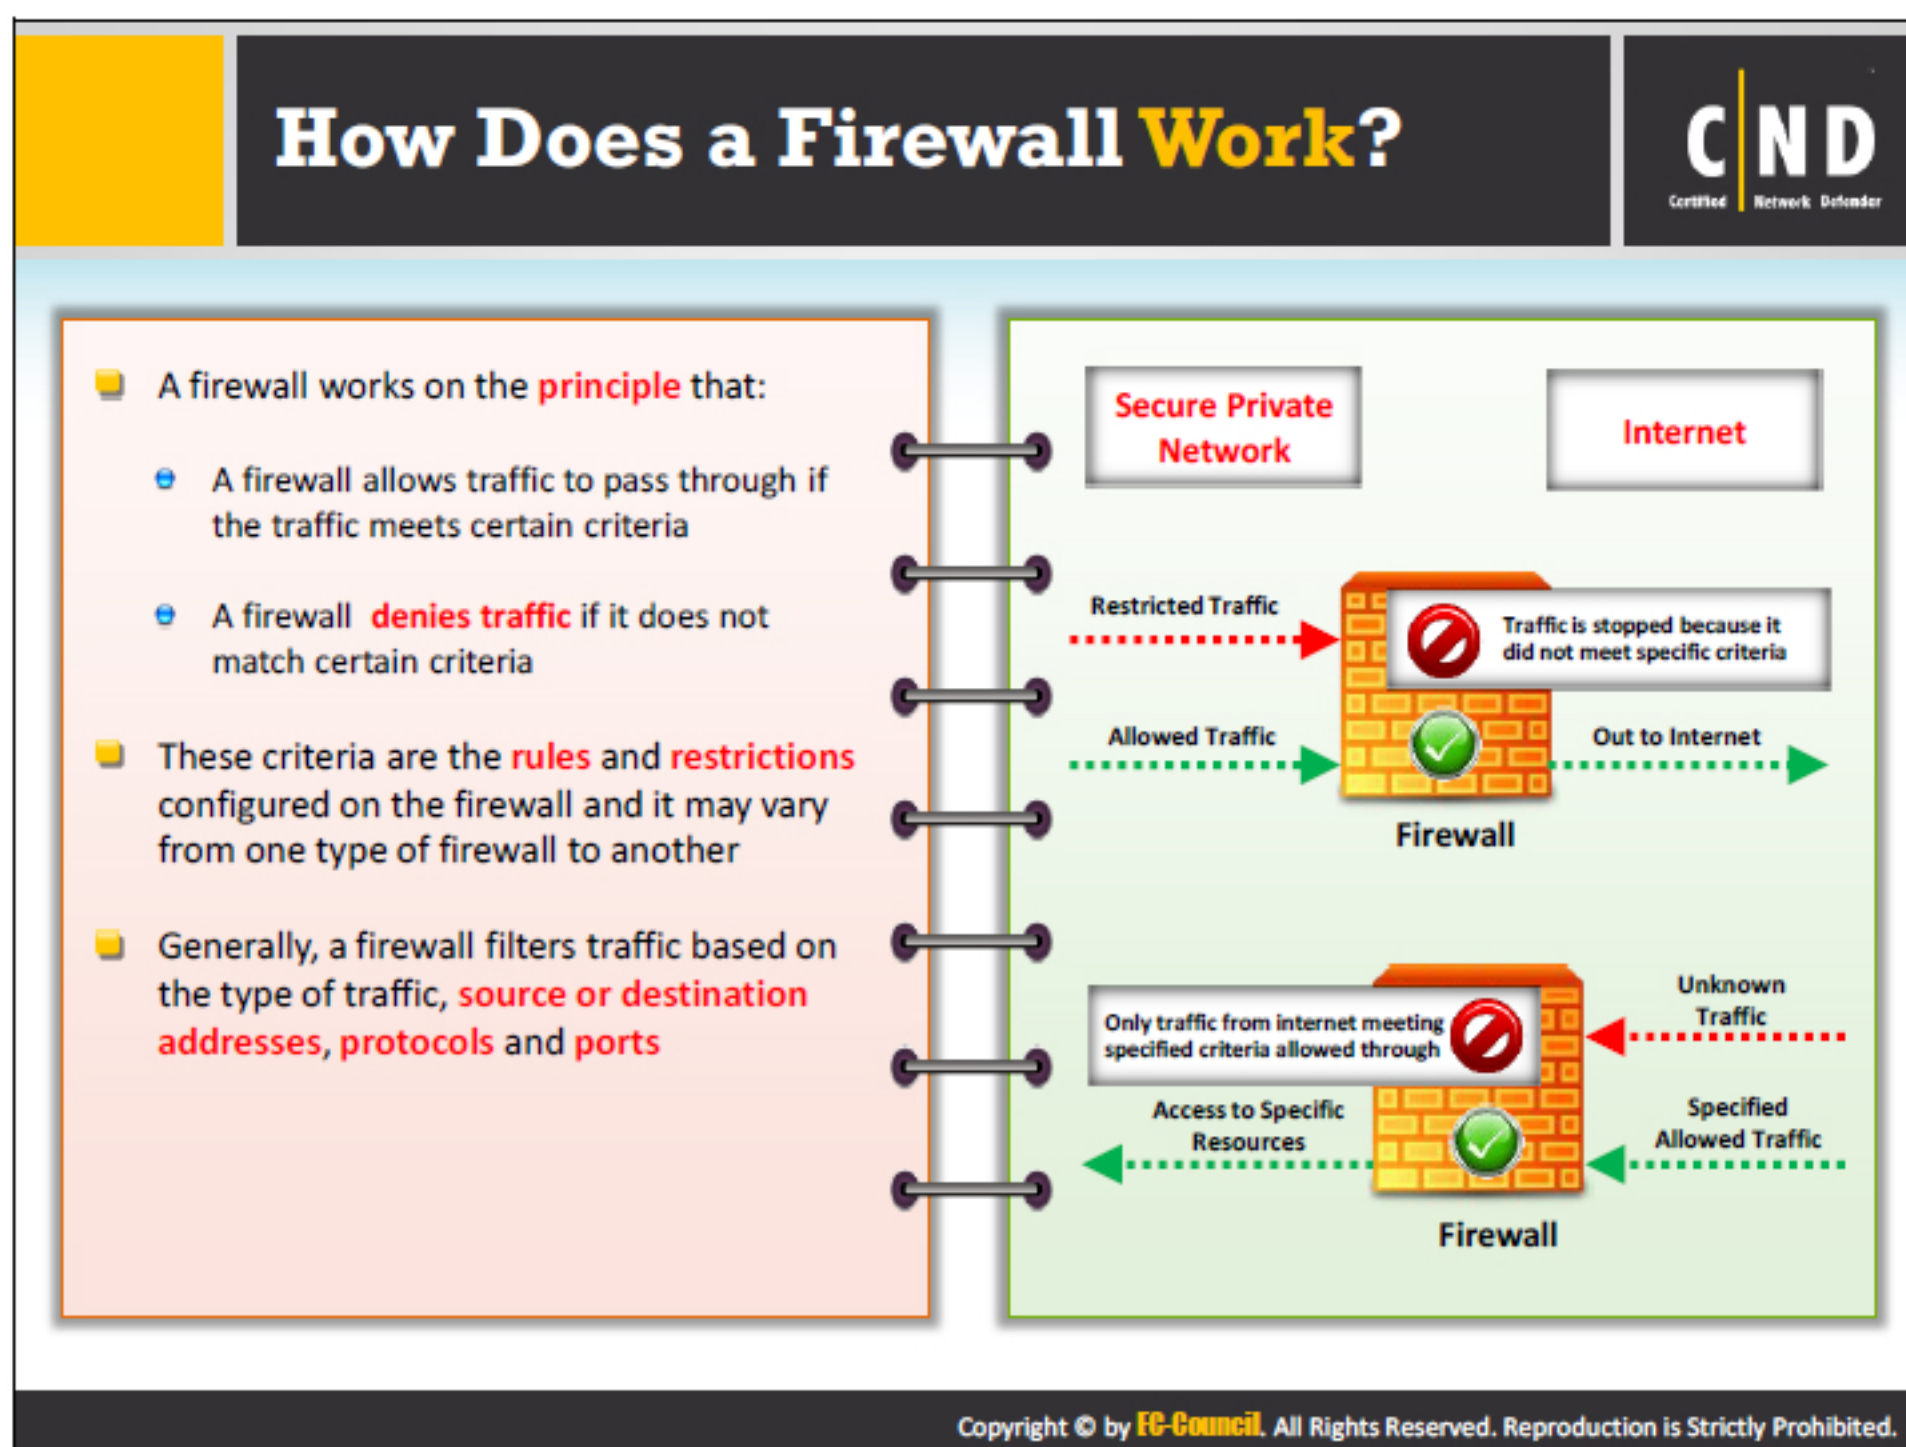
How Does a Firewall Work?

C|ND
Certified Network Defender

A firewall works on the principle that:

A firewall allows traffic to pass through if the traffic meets certain criteria

A firewall denies traffic if it does not match certain criteria

These criteria are the rules and restrictions configured on the firewall and it may vary from one type of firewall to another

Generally, a firewall filters traffic based on the type of traffic, source or destination addresses, protocols and ports

Secure Private Network

Internet

Restricted Traffic

Traffic is stopped because it did not meet specific criteria

Allowed Traffic

Out to Internet

Firewall

Unknown Traffic

Only traffic from internet meeting specified criteria allowed through

Access to Specific Resources

Specified Allowed Traffic

Firewall

Copyright © by EC-Council. All Rights Reserved. Reproduction is Strictly Prohibited.